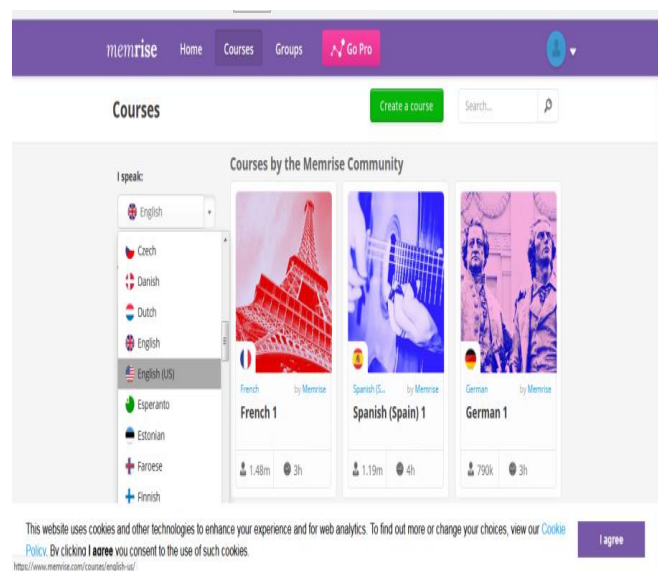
memrise Home Courses Groups Go Pro

Courses

Create a course Search...

I speak:

English

Czech
Danish
Dutch
English
English (US)
Esperanto
Estonian
Faroese
Finnish

Courses by the Memrise Community

French by Memrise
French 1
1.48m 3h

Spanish (S... by Memrise
Spanish (Spain) 1
1.19m 4h

German by Memrise
German 1
790k 3h

This website uses cookies and other technologies to enhance your experience and for web analytics. To find out more or change your choices, view our Cookie Policy. By clicking I agree you consent to the use of such cookies.

I agree

https://www.memrise.com/courses/english-us/